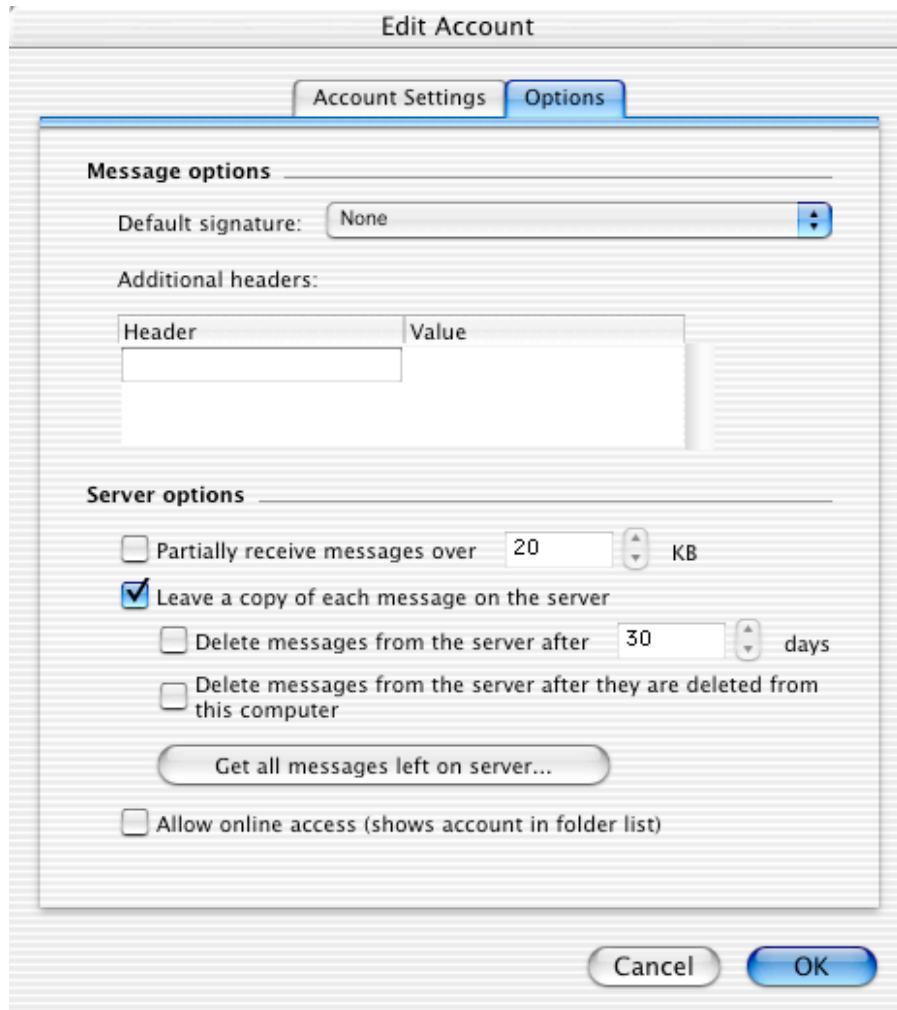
Edit Account

Account Settings | Options

Message options

Default signature: None

Additional headers:

| Header | Value |
|---|---|
| | |

Server options

Partially receive messages over 20 KB

Leave a copy of each message on the server

Delete messages from the server after 30 days

Delete messages from the server after they are deleted from this computer

Get all messages left on server...

Allow online access (shows account in folder list)

Cancel

OK